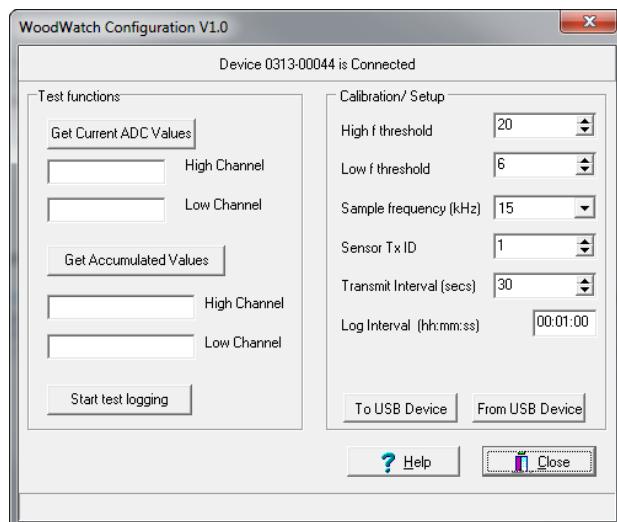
WoodWatch Configuration V1.0

Device 0313-00044 is Connected

Test functions

Get Current ADC Values

High Channel

Low Channel

Get Accumulated Values

High Channel

Low Channel

Start test logging

Calibration/ Setup

High f threshold 20

Low f threshold 6

Sample frequency (kHz) 15

Sensor Tx ID 1

Transmit Interval (secs) 30

Log Interval (hh:mm:ss) 00:01:00

To USB Device

From USB Device

Help

Close